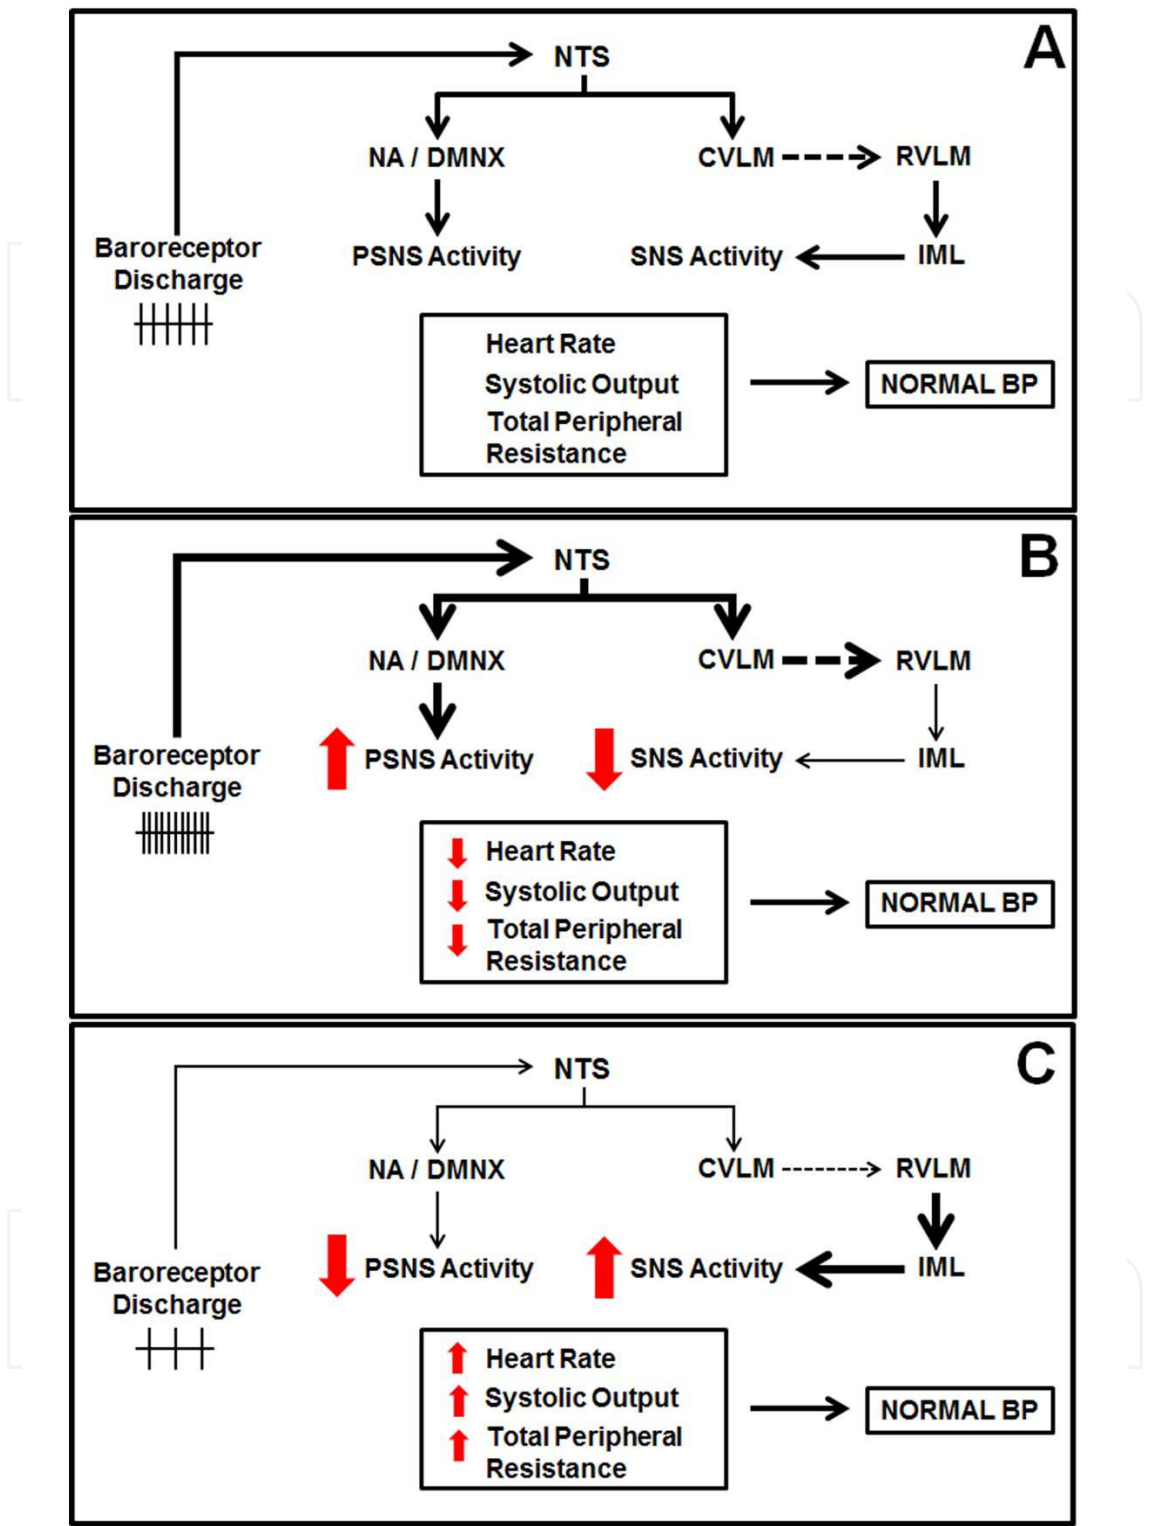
A

NTS

NA / DMNX

CVLM

RVLM

Baroreceptor Discharge

PSNS Activity

SNS Activity

IML

Heart Rate
Systolic Output
Total Peripheral Resistance

NORMAL BP

B

NTS

NA / DMNX

CVLM

RVLM

Baroreceptor Discharge

PSNS Activity

SNS Activity

IML

Heart Rate
Systolic Output
Total Peripheral Resistance

NORMAL BP

C

NTS

NA / DMNX

CVLM

RVLM

Baroreceptor Discharge

PSNS Activity

SNS Activity

IML

Heart Rate
Systolic Output
Total Peripheral Resistance

NORMAL BP